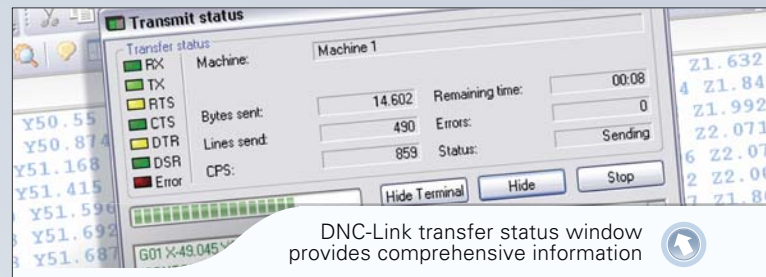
Transmit status

Transfer status
RX
TX
RTS
CTS
DTR
DSR
Error

Machine: Machine 1

Bytes sent: 14,602
Lines send: 490
CPS: 859

Remaining time: 00:08
Errors: 0
Status: Sending

Hide Terminal
Hide
Stop

G01 X-49.045

Y50.55
Y50.874
Y51.168
Y51.415
Y51.596
Y51.692
Y51.687

Z1.632
4 Z1.84
Z1.992
Z2.071
6 Z2.07
2 Z2.0
Z1.8

DNC-Link transfer status window provides comprehensive information